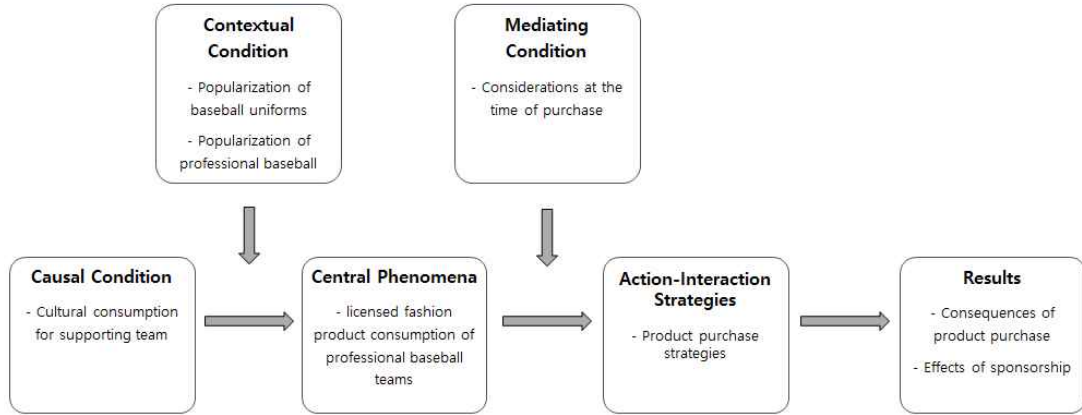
Contextual Condition

- Popularization of baseball uniforms

- Popularization of professional baseball

Mediating Condition

- Considerations at the time of purchase

Causal Condition

- Cultural consumption for supporting team

Central Phenomena

- licensed fashion product consumption of professional baseball teams

Action-Interaction Strategies

- Product purchase strategies

Results

- Consequences of product purchase

- Effects of sponsorship